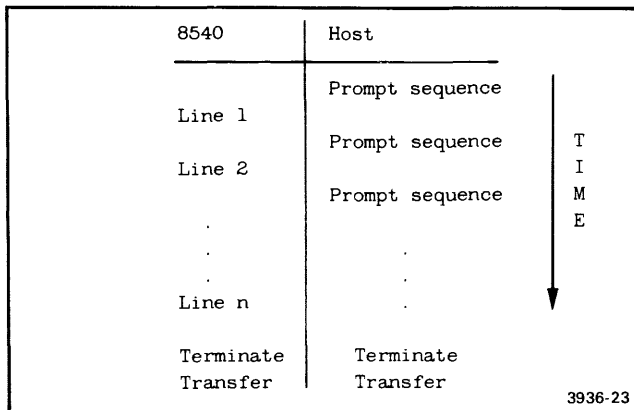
| 8540 | Host |
|---|---|
| | Prompt sequence |
| Line 1 | |
| | Prompt sequence |
| Line 2 | |
| | Prompt sequence |
| . | . |
| . | . |
| . | . |
| Line n | |
| Terminate Transfer | Terminate Transfer |

TIME

3936-23